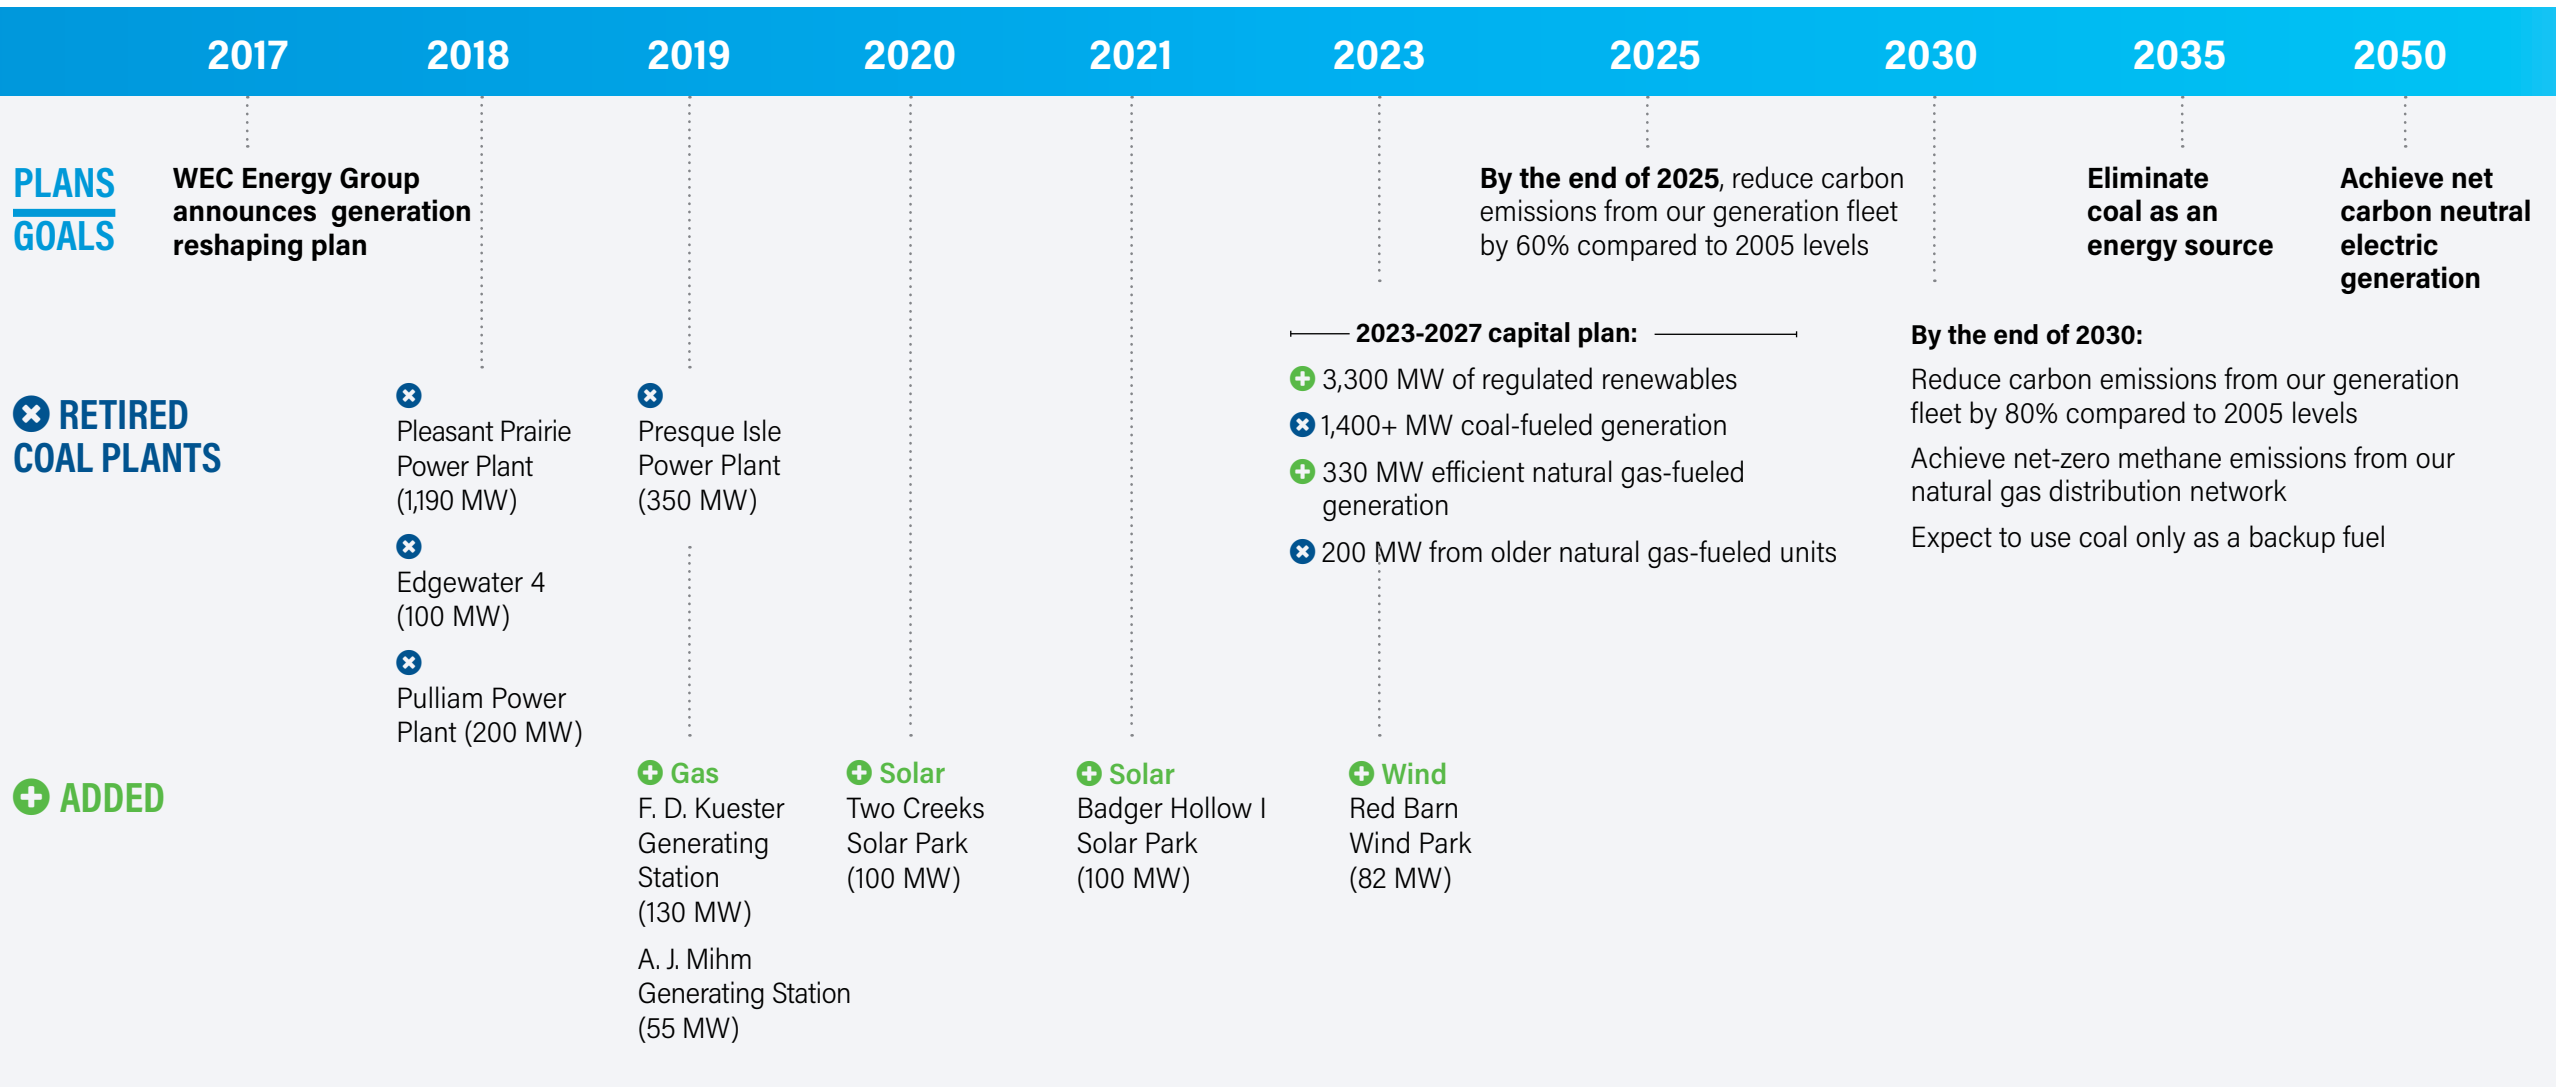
2017 2018 2019 2020 2021 2023 2025 2030 2035 2050

PLANS
GOALS

WEC Energy Group announces generation reshaping plan

By the end of 2025, reduce carbon emissions from our generation fleet by 60% compared to 2005 levels

Eliminate coal as an energy source

Achieve net carbon neutral electric generation

2023-2027 capital plan:

3,300 MW of regulated renewables

1,400+ MW coal-fueled generation

330 MW efficient natural gas-fueled generation

200 MW from older natural gas-fueled units

By the end of 2030:

Reduce carbon emissions from our generation fleet by 80% compared to 2005 levels

Achieve net-zero methane emissions from our natural gas distribution network

Expect to use coal only as a backup fuel

RETIRED COAL PLANTS

Pleasant Prairie Power Plant (1,190 MW)

Edgewater 4 (100 MW)

Pulliam Power Plant (200 MW)

Presque Isle Power Plant (350 MW)

ADDED

Gas
F. D. Kuester Generating Station (130 MW)

A. J. Mihm Generating Station (55 MW)

Solar
Two Creeks Solar Park (100 MW)

Solar
Badger Hollow I Solar Park (100 MW)

Wind
Red Barn Wind Park (82 MW)